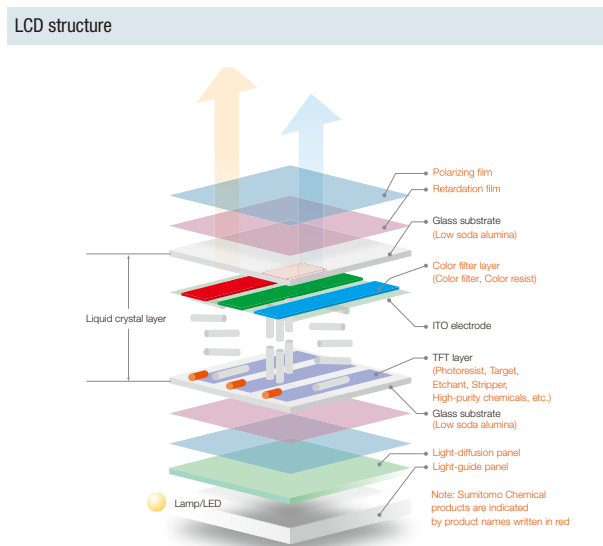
LCD structure

Polarizing film
Retardation film
Glass substrate
(Low soda alumina)
Color filter layer
(Color filter, Color resist)
Liquid crystal layer
ITO electrode
TFT layer
(Photoresist, Target, Etchant, Stripper, High-purity chemicals, etc.)
Glass substrate
(Low soda alumina)
Light-diffusion panel
Light-guide panel
Lamp/LED
Note: Sumitomo Chemical products are indicated by product names written in red